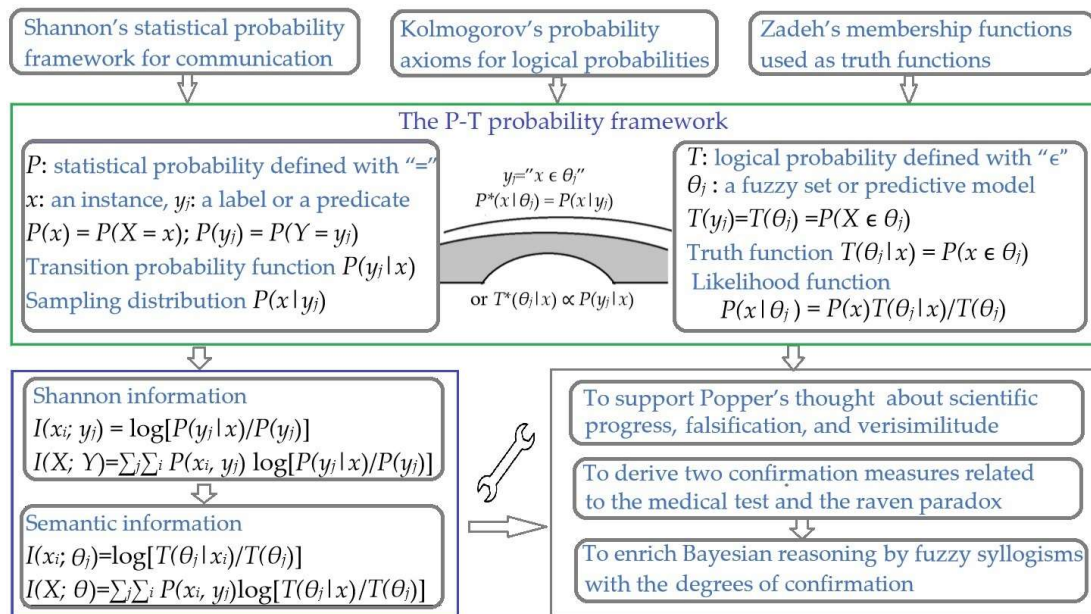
Shannon's statistical probability framework for communication

Kolmogorov's probability axioms for logical probabilities

Zadeh's membership functions used as truth functions

The P-T probability framework

$P$: statistical probability defined with "="
$x$: an instance, $y_j$: a label or a predicate
$P(x) = P(X = x)$; $P(y_j) = P(Y = y_j)$
Transition probability function $P(y_j|x)$
Sampling distribution $P(x|y_j)$

$y_j$="$x \in \theta_j$"
$P^*(x|\theta_j) = P(x|y_j)$

or $T^*(\theta_j|x) \propto P(y_j|x)$

$T$: logical probability defined with "$\in$"
$\theta_j$ : a fuzzy set or predictive model
$T(y_j)$=$T(\theta_j)$ =$P(X \in \theta_j)$
Truth function $T(\theta_j|x) = P(x \in \theta_j)$
Likelihood function
$P(x|\theta_j) = P(x)T(\theta_j|x)/T(\theta_j)$

Shannon information
$I(x_i; y_j) = \log[P(y_j|x)/P(y_j)]$
$I(X; Y)=\sum_j\sum_i P(x_i, y_j) \log[P(y_j|x)/P(y_j)]$

Semantic information
$I(x_i; \theta_j)=\log[T(\theta_j|x_i)/T(\theta_j)]$
$I(X; \theta)=\sum_j\sum_i P(x_i, y_j)\log[T(\theta_j|x)/T(\theta_j)]$

To support Popper's thought about scientific progress, falsification, and verisimilitude

To derive two confirmation measures related to the medical test and the raven paradox

To enrich Bayesian reasoning by fuzzy syllogisms with the degrees of confirmation